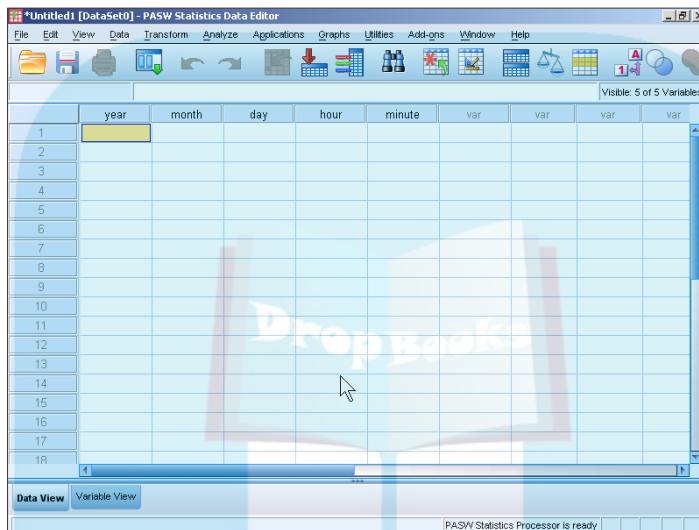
*Untitled1 [DataSet0] - PASW Statistics Data Editor

File Edit View Data Transform Analyze Applications Graphs Utilities Add-ons Window Help

Visible: 5 of 5 Variables

|  | year | month | day | hour | minute | var | var | var | var |
|---|---|---|---|---|---|---|---|---|---|
| 1 |  |  |  |  |  |  |  |  |  |
| 2 |  |  |  |  |  |  |  |  |  |
| 3 |  |  |  |  |  |  |  |  |  |
| 4 |  |  |  |  |  |  |  |  |  |
| 5 |  |  |  |  |  |  |  |  |  |
| 6 |  |  |  |  |  |  |  |  |  |
| 7 |  |  |  |  |  |  |  |  |  |
| 8 |  |  |  |  |  |  |  |  |  |
| 9 |  |  |  |  |  |  |  |  |  |
| 10 |  |  |  |  |  |  |  |  |  |
| 11 |  |  |  |  |  |  |  |  |  |
| 12 |  |  |  |  |  |  |  |  |  |
| 13 |  |  |  |  |  |  |  |  |  |
| 14 |  |  |  |  |  |  |  |  |  |
| 15 |  |  |  |  |  |  |  |  |  |
| 16 |  |  |  |  |  |  |  |  |  |
| 17 |  |  |  |  |  |  |  |  |  |
| 18 |  |  |  |  |  |  |  |  |  |

DropBooks

Data View Variable View

PASW Statistics Processor is ready